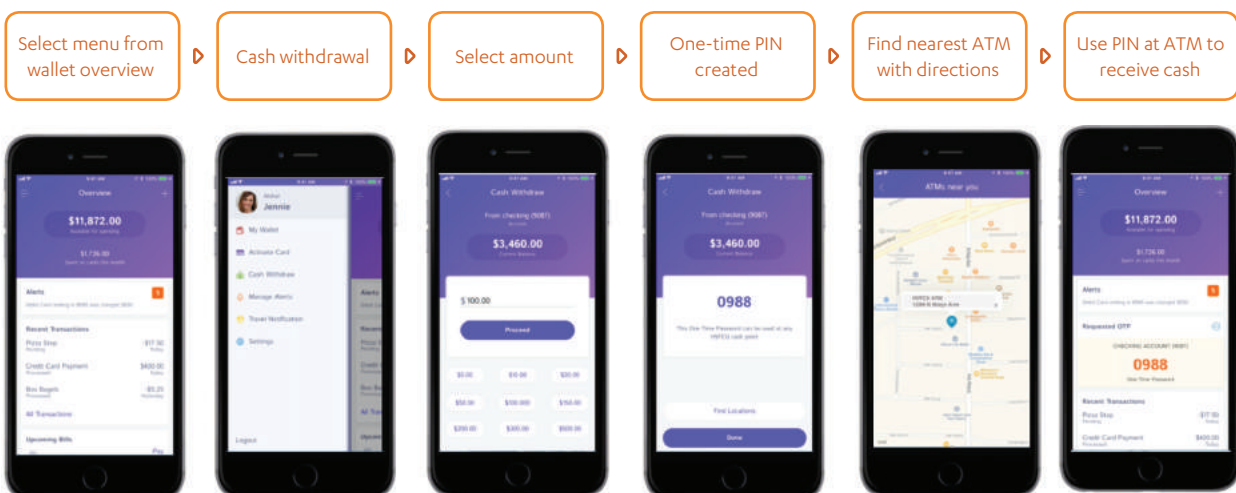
Select menu from wallet overview

Cash withdrawal

Select amount

One-time PIN created

Find nearest ATM with directions

Use PIN at ATM to receive cash

Overview

$11,872.00

$1,736.00

Alerts

Recent Transactions

Pizza Stop $17.50

Credit Card Payment $400.00

Box Bagels $5.25

All Transactions

Upcoming Bills

Jennie

My Wallet

Activate Card

Cash Withdraw

Manage Alerts

Travel Notification

Settings

Logout

Cash Withdraw

From checking (9087)

$3,460.00

$ 100.00

Proceed

$0.00 $10.00 $20.00

$50.00 $100.00 $150.00

$200.00 $300.00 $500.00

Cash Withdraw

From checking (9087)

$3,460.00

0988

Find Locations

Done

ATMs near you

Overview

$11,872.00

$1,736.00

Alerts

Requested OTP

CHECKING ACCOUNT (9087)

0988

Recent Transactions

Pizza Stop $17.50

Credit Card Payment $400.00